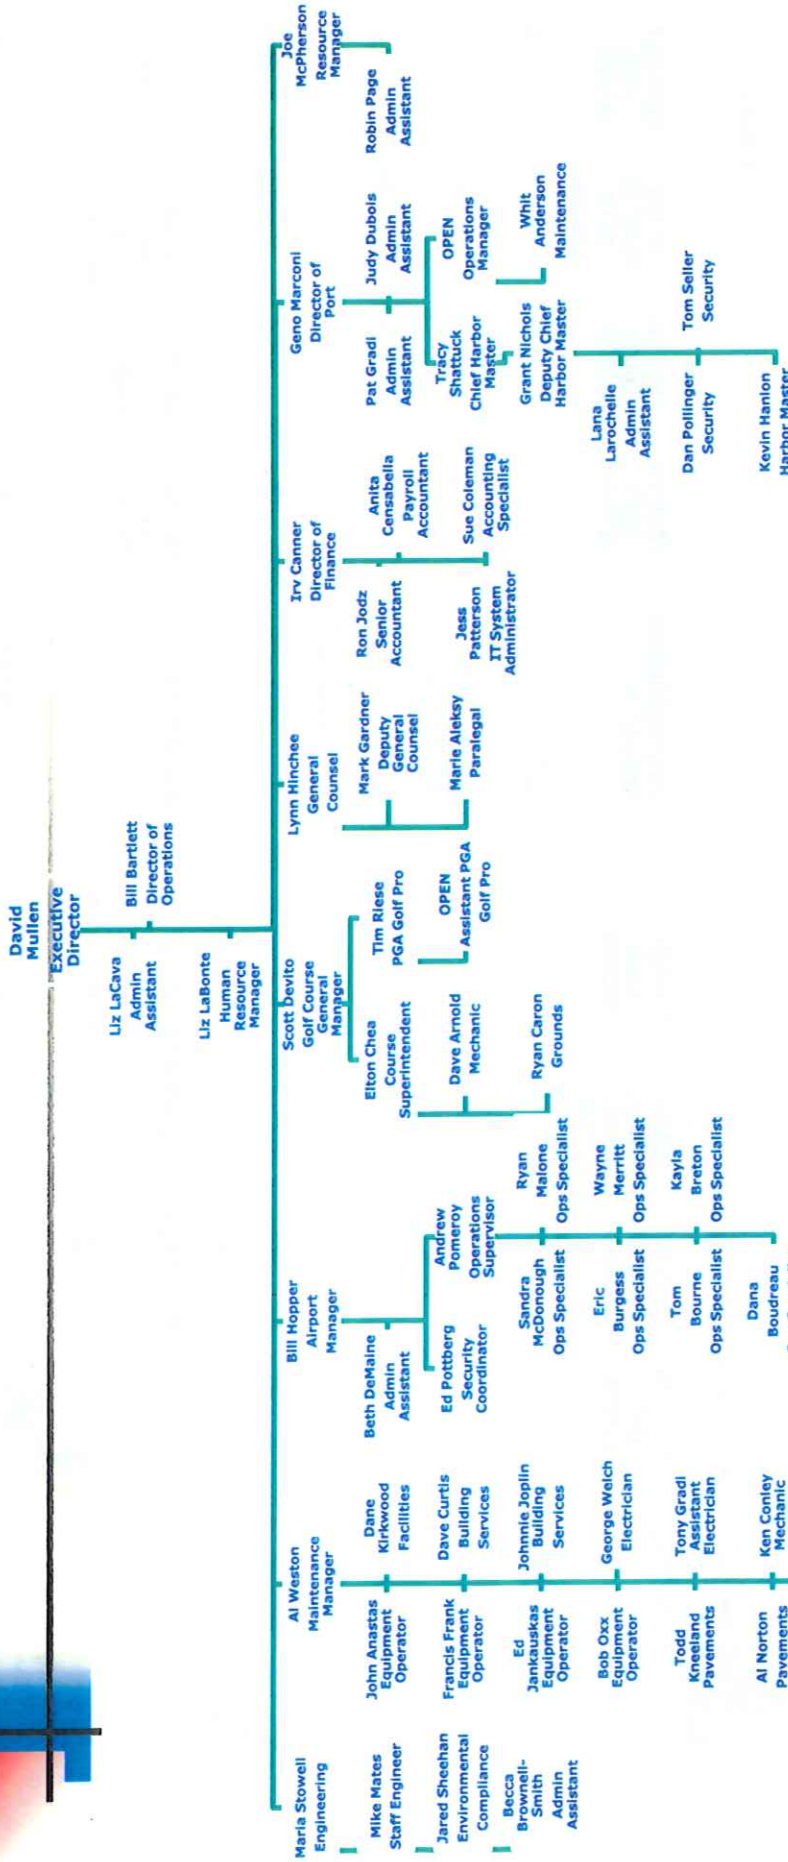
David Mullen
Executive Director

Liz LaCava
Admin Assistant

Bill Bartlett
Director of Operations

Liz LaBonte
Human Resource Manager

Maria Stowell
Engineering

Mike Mates
Staff Engineer

Jared Sheehan
Environmental Compliance

Becca Brownell-Smith
Admin Assistant

Al Weston
Maintenance Manager

John Anastas
Equipment Operator

Francis Frank
Equipment Operator

Ed Jankauskas
Equipment Operator

Bob Oxx
Equipment Operator

Todd Kneeland
Pavements

Al Norton
Pavements

Dane Kirkwood
Facilities

Dave Curtis
Building Services

Johnnie Joplin
Building Services

George Welch
Electrician

Tony Gradi
Assistant Electrician

Ken Conley
Mechanic

Bill Hopper
Airport Manager

Beth DeMaine
Admin Assistant

Ed Pottberg
Security Coordinator

Andrew Pomeroy
Operations Supervisor

Sandra McDonough
Ops Specialist

Eric Burgess
Ops Specialist

Tom Bourne
Ops Specialist

Dana Boudreau

Ryan Malone
Ops Specialist

Wayne Merritt
Ops Specialist

Kayla Breton
Ops Specialist

Scott Devito
Golf Course General Manager

Elton Chea
Course Superintendent

Dave Arnold
Mechanic

Ryan Caron
Grounds

Tim Riese
PGA Golf Pro

OPEN
Assistant PGA Golf Pro

Lynn Hinchee
General Counsel

Mark Gardner
Deputy General Counsel

Marie Aleksy
Paralegal

Irv Canner
Director of Finance

Ron Jodz
Senior Accountant

Jess Patterson
IT System Administrator

Anita Censabella
Payroll Accountant

Sue Coleman
Accounting Specialist

Geno Marconi
Director of Port

Pat Gradi
Admin Assistant

Judy Dubois
Admin Assistant

Tracy Shattuck
Chief Harbor Master

OPEN
Operations Manager

Whit Anderson
Maintenance

Grant Nichols
Deputy Chief Harbor Master

Lana Larochelle
Admin Assistant

Dan Pollinger
Security

Tom Seller
Security

Kevin Hanlon
Harbor Master

Joe McPherson
Resource Manager

Robin Page
Admin Assistant